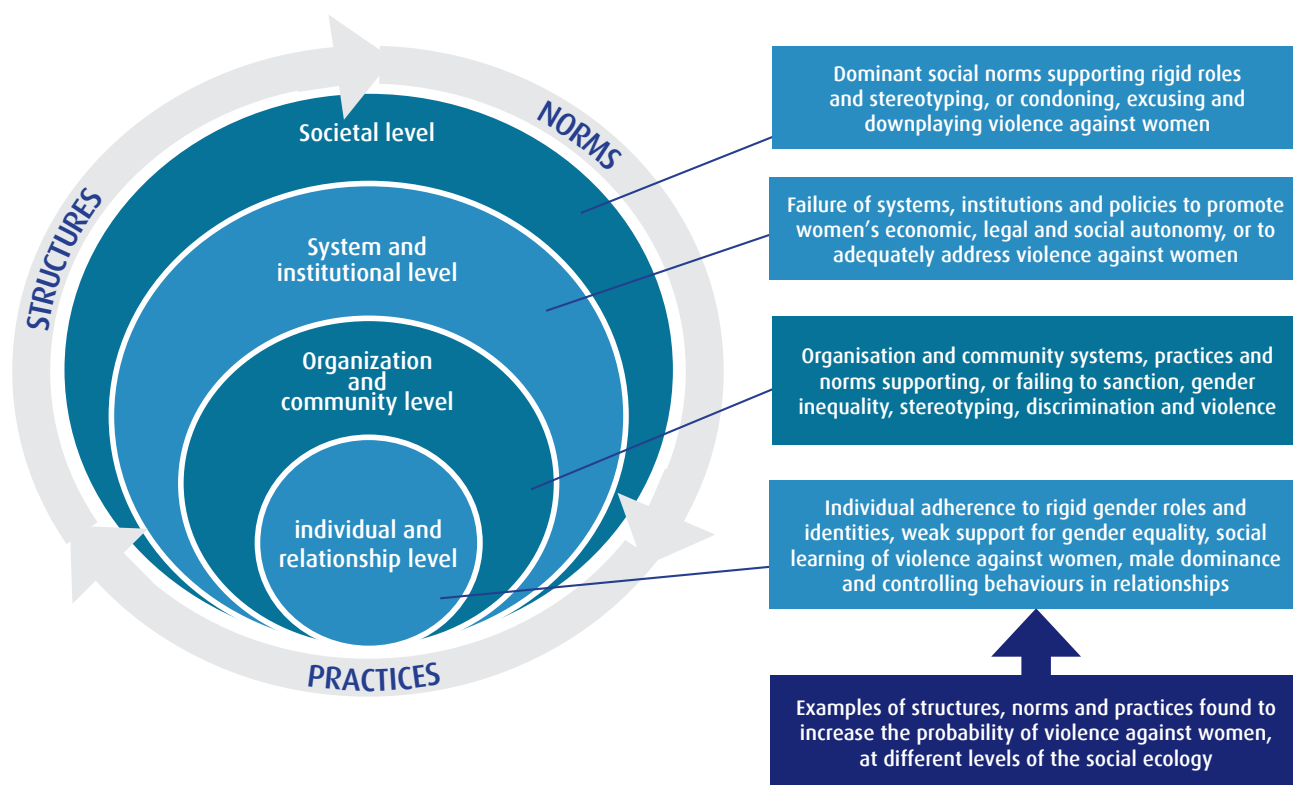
NORMS

STRUCTURES

PRACTICES

Societal level

System and institutional level

Organization and community level

individual and relationship level

Dominant social norms supporting rigid roles and stereotyping, or condoning, excusing and downplaying violence against women

Failure of systems, institutions and policies to promote women's economic, legal and social autonomy, or to adequately address violence against women

Organisation and community systems, practices and norms supporting, or failing to sanction, gender inequality, stereotyping, discrimination and violence

Individual adherence to rigid gender roles and identities, weak support for gender equality, social learning of violence against women, male dominance and controlling behaviours in relationships

Examples of structures, norms and practices found to increase the probability of violence against women, at different levels of the social ecology